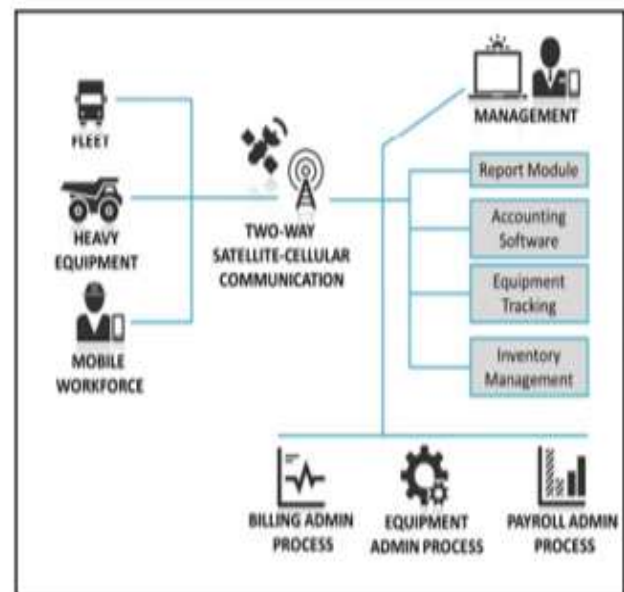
FLEET

HEAVY EQUIPMENT

MOBILE WORKFORCE

TWO-WAY SATELLITE-CELLULAR COMMUNICATION

MANAGEMENT

Report Module

Accounting Software

Equipment Tracking

Inventory Management

BILLING ADMIN PROCESS

EQUIPMENT ADMIN PROCESS

PAYROLL ADMIN PROCESS